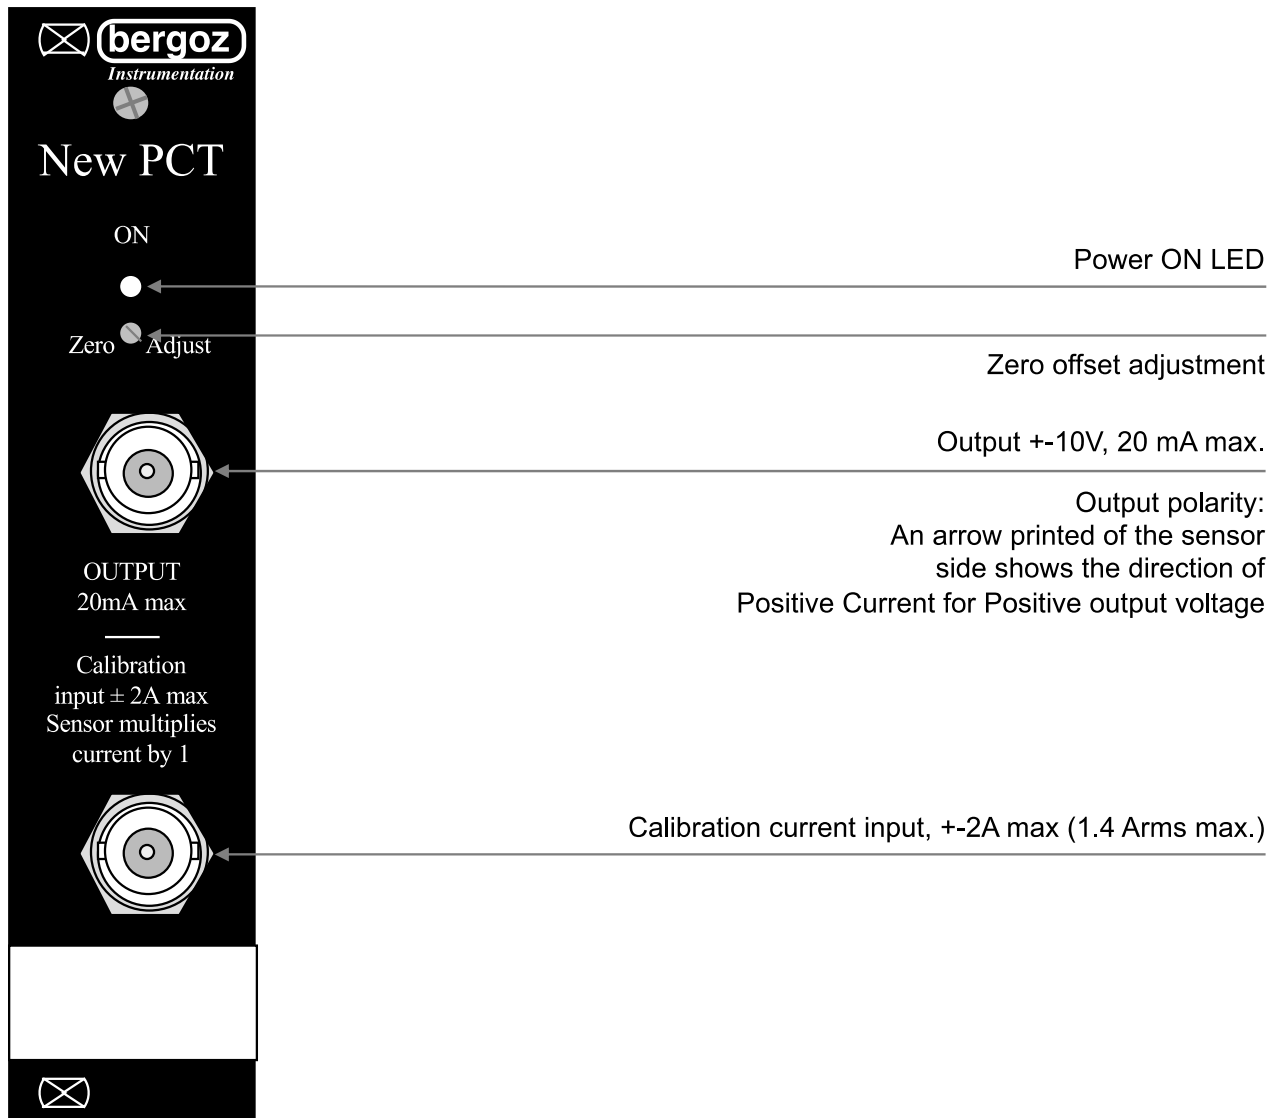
bergoz
Instrumentation

New PCT

ON

Power ON LED

Zero Adjust

Zero offset adjustment

Output +-10V, 20 mA max.

Output polarity:
An arrow printed of the sensor side shows the direction of Positive Current for Positive output voltage

OUTPUT
20mA max

Calibration input ± 2A max
Sensor multiplies current by 1

Calibration current input, +-2A max (1.4 Arms max.)